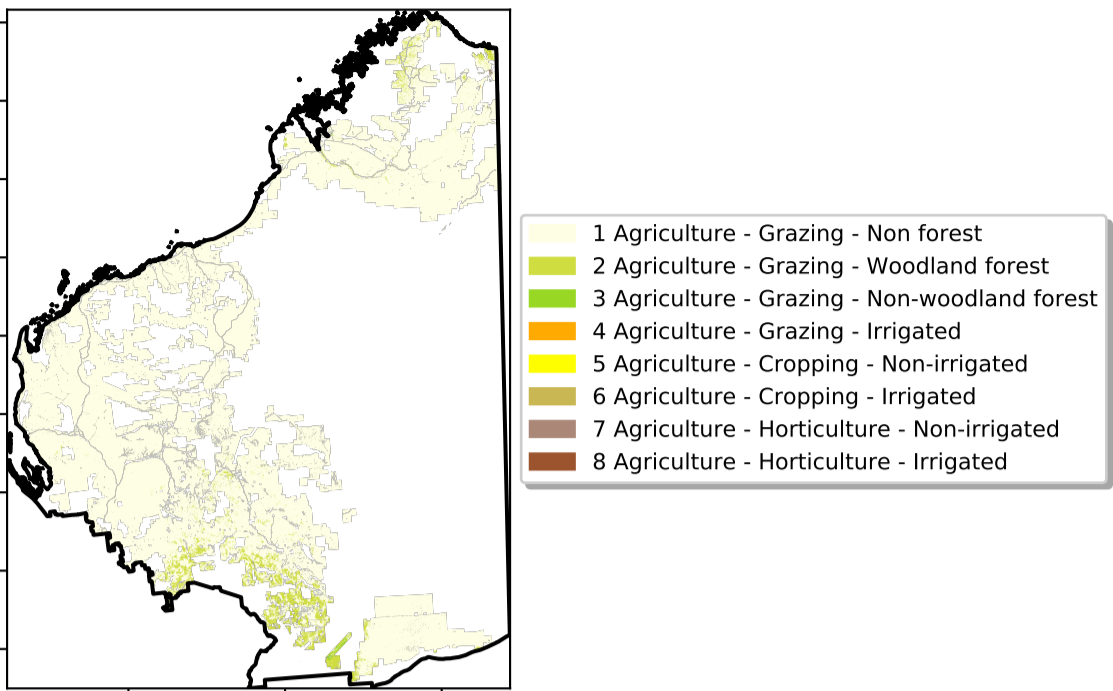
1 Agriculture - Grazing - Non forest
2 Agriculture - Grazing - Woodland forest
3 Agriculture - Grazing - Non-woodland forest
4 Agriculture - Grazing - Irrigated
5 Agriculture - Cropping - Non-irrigated
6 Agriculture - Cropping - Irrigated
7 Agriculture - Horticulture - Non-irrigated
8 Agriculture - Horticulture - Irrigated